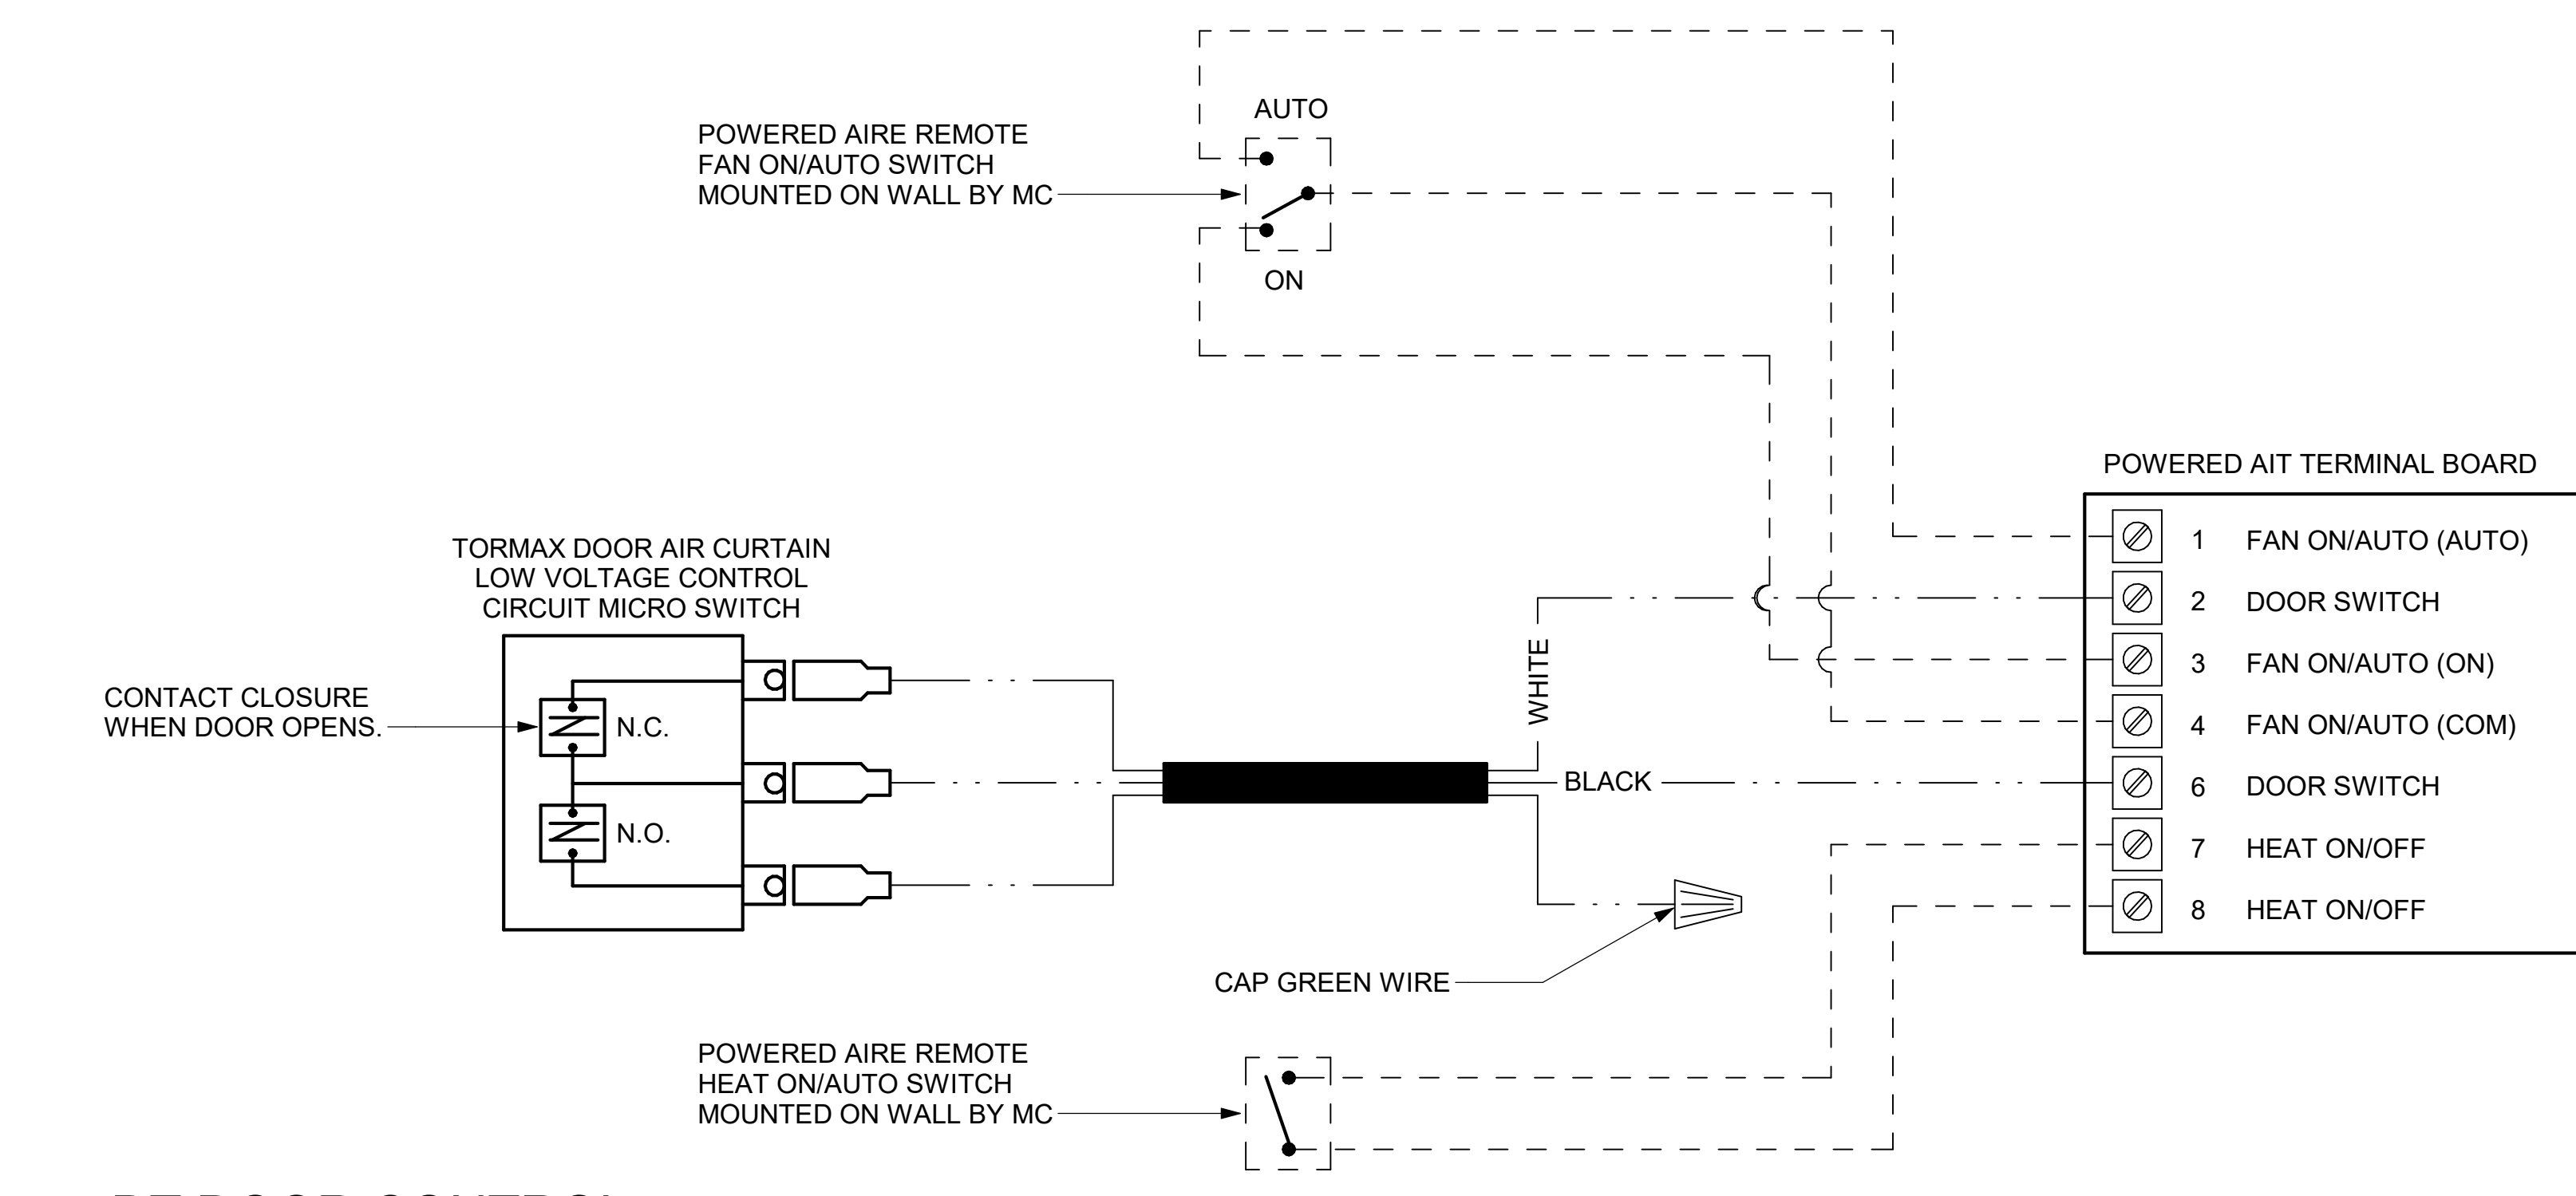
POWERED AIRE REMOTE FAN ON/AUTO SWITCH MOUNTED ON WALL BY MC

AUTO

ON

POWERED AIT TERMINAL BOARD

TORMAX DOOR AIR CURTAIN LOW VOLTAGE CONTROL CIRCUIT MICRO SWITCH

CONTACT CLOSURE WHEN DOOR OPENS.

N.C.

N.O.

WHITE

BLACK

1 FAN ON/AUTO (AUTO)
2 DOOR SWITCH
3 FAN ON/AUTO (ON)
4 FAN ON/AUTO (COM)
6 DOOR SWITCH
7 HEAT ON/OFF
8 HEAT ON/OFF

CAP GREEN WIRE

POWERED AIRE REMOTE HEAT ON/AUTO SWITCH MOUNTED ON WALL BY MC

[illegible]